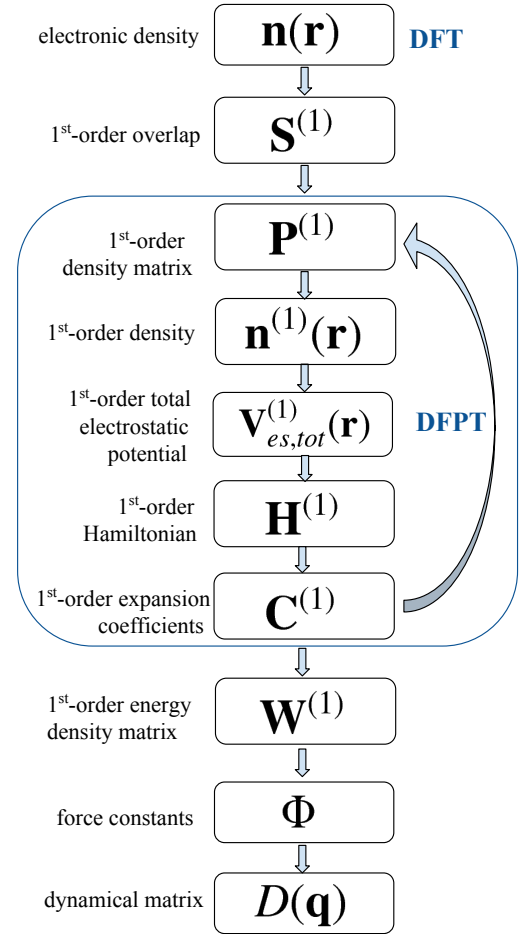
electronic density $\mathbf{n}(\mathbf{r})$ DFT

$1^{st}$-order overlap $\mathbf{S}^{(1)}$

$1^{st}$-order density matrix $\mathbf{P}^{(1)}$

$1^{st}$-order density $\mathbf{n}^{(1)}(\mathbf{r})$

$1^{st}$-order total electrostatic potential $\mathbf{V}_{es,tot}^{(1)}(\mathbf{r})$

DFPT

$1^{st}$-order Hamiltonian $\mathbf{H}^{(1)}$

$1^{st}$-order expansion coefficients $\mathbf{C}^{(1)}$

$1^{st}$-order energy density matrix $\mathbf{W}^{(1)}$

force constants $\Phi$

dynamical matrix $D(\mathbf{q})$